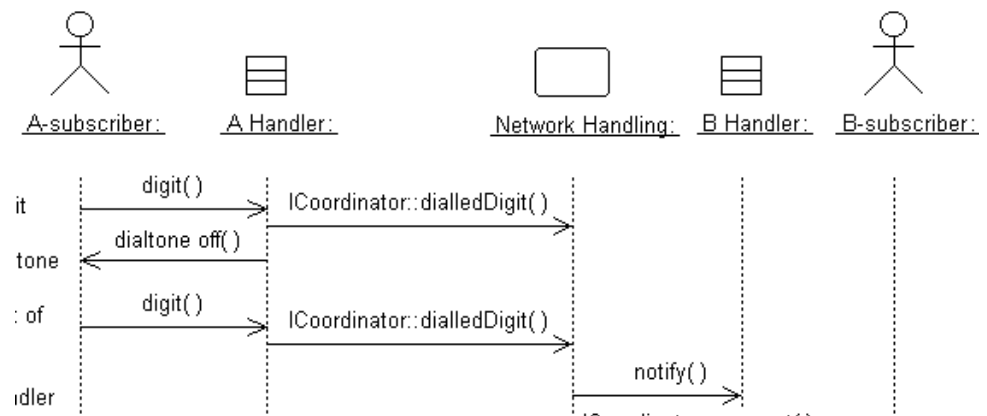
A-subscriber: A Handler: Network Handling: B Handler: B-subscriber:

it

digit( )

ICoordinator::dialledDigit( )

dialtone off( )

tone

: of

digit( )

ICoordinator::dialledDigit( )

notify( )

ıdler

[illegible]